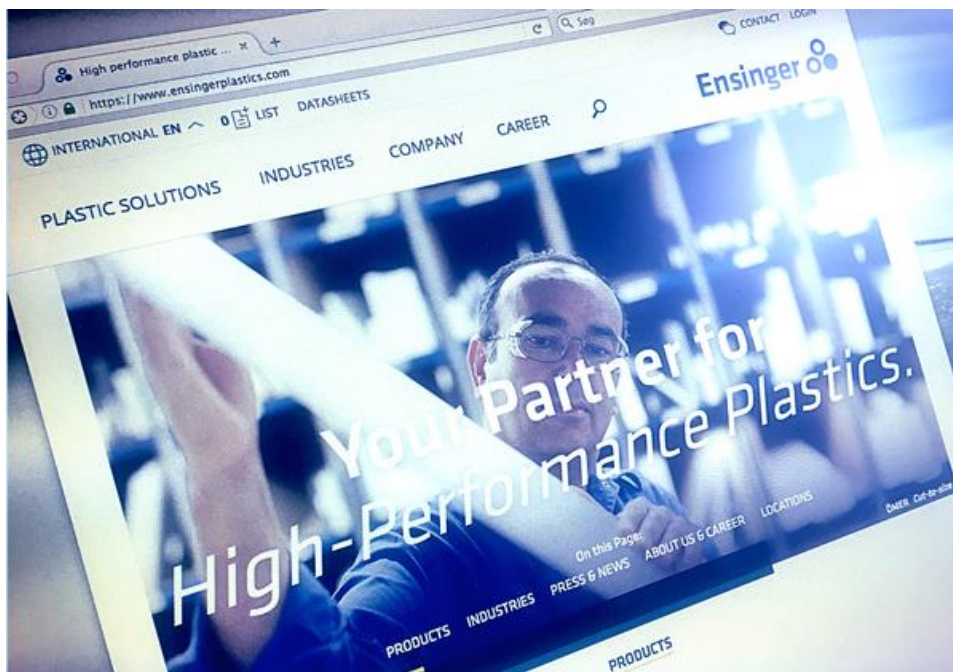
High performance plastic ... ×
https://www.ensingerplastics.com
Søg
CONTACT LOGIN
Ensinger
INTERNATIONAL EN
0 LIST
DATASHEETS
PLASTIC SOLUTIONS
INDUSTRIES
COMPANY
CAREER
Your Partner for High-Performance Plastics.
On this Page:
PRODUCTS
INDUSTRIES
PRESS & NEWS
ABOUT US & CAREER
LOCATIONS
ÖMER Cut-to-size
PRODUCTS